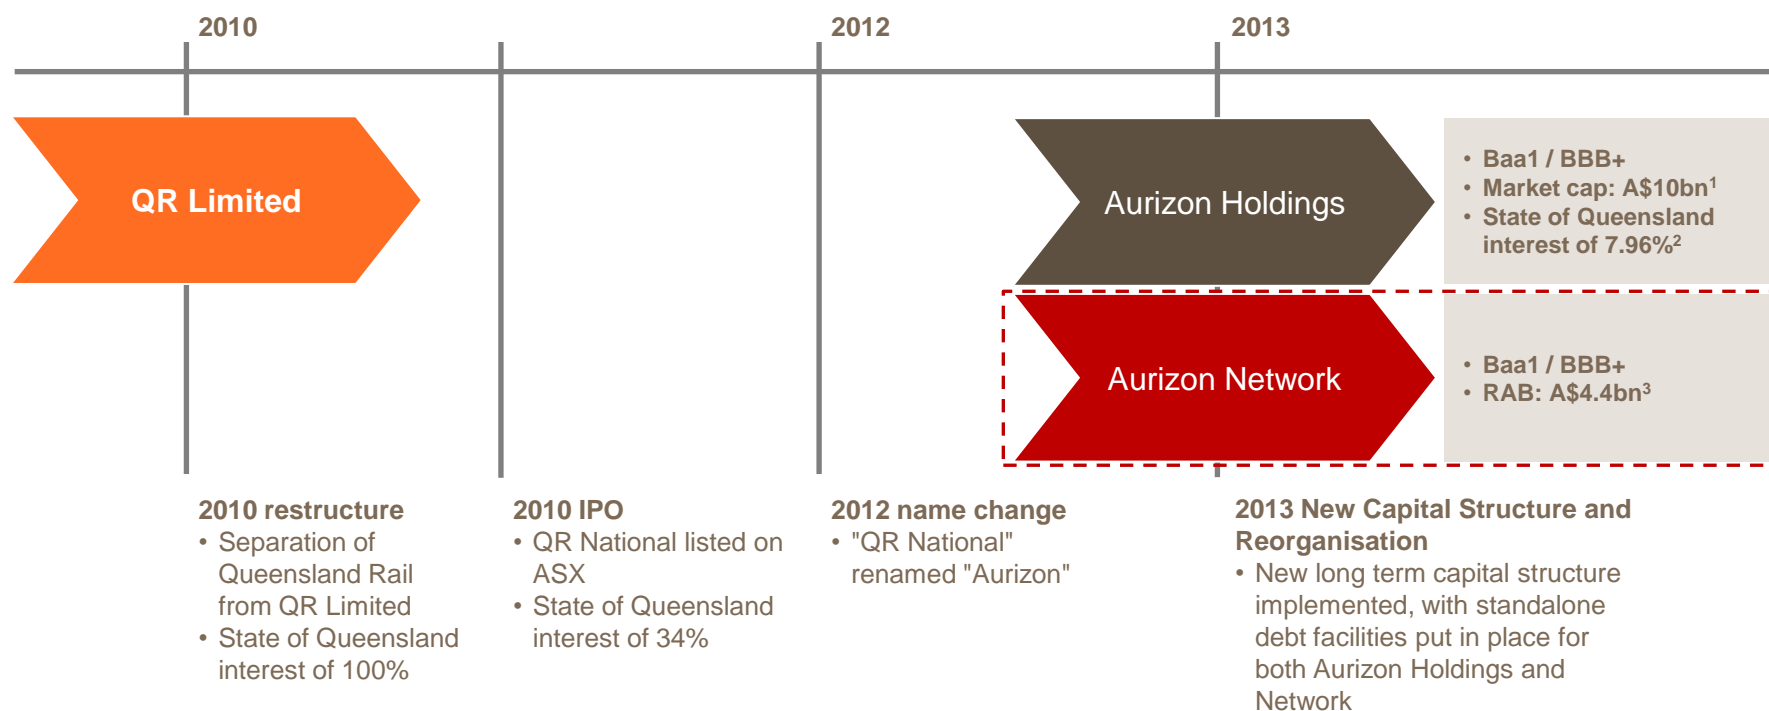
2010

2012

2013

QR Limited

Aurizon Holdings

- Baa1 / BBB+
- Market cap: A$10bn$^1$
- State of Queensland interest of 7.96%$^2$

Aurizon Network

- Baa1 / BBB+
- RAB: A$4.4bn$^3$

2010 restructure
- Separation of Queensland Rail from QR Limited
- State of Queensland interest of 100%

2010 IPO
- QR National listed on ASX
- State of Queensland interest of 34%

2012 name change
- "QR National" renamed "Aurizon"

2013 New Capital Structure and Reorganisation
- New long term capital structure implemented, with standalone debt facilities put in place for both Aurizon Holdings and Network